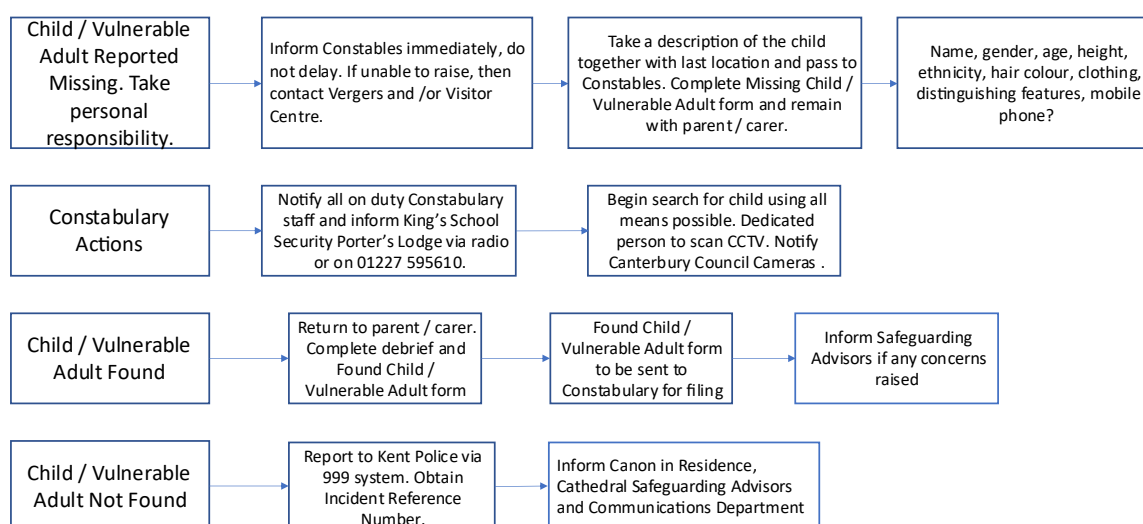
Child / Vulnerable Adult Reported Missing. Take personal responsibility.

Inform Constables immediately, do not delay. If unable to raise, then contact Vergers and /or Visitor Centre.

Take a description of the child together with last location and pass to Constables. Complete Missing Child / Vulnerable Adult form and remain with parent / carer.

Name, gender, age, height, ethnicity, hair colour, clothing, distinguishing features, mobile phone?

Constabulary Actions

Notify all on duty Constabulary staff and inform King's School Security Porter's Lodge via radio or on 01227 595610.

Begin search for child using all means possible. Dedicated person to scan CCTV. Notify Canterbury Council Cameras .

Child / Vulnerable Adult Found

Return to parent / carer. Complete debrief and Found Child / Vulnerable Adult form

Found Child / Vulnerable Adult form to be sent to Constabulary for filing

Inform Safeguarding Advisors if any concerns raised

Child / Vulnerable Adult Not Found

Report to Kent Police via 999 system. Obtain Incident Reference Number.

Inform Canon in Residence, Cathedral Safeguarding Advisors and Communications Department